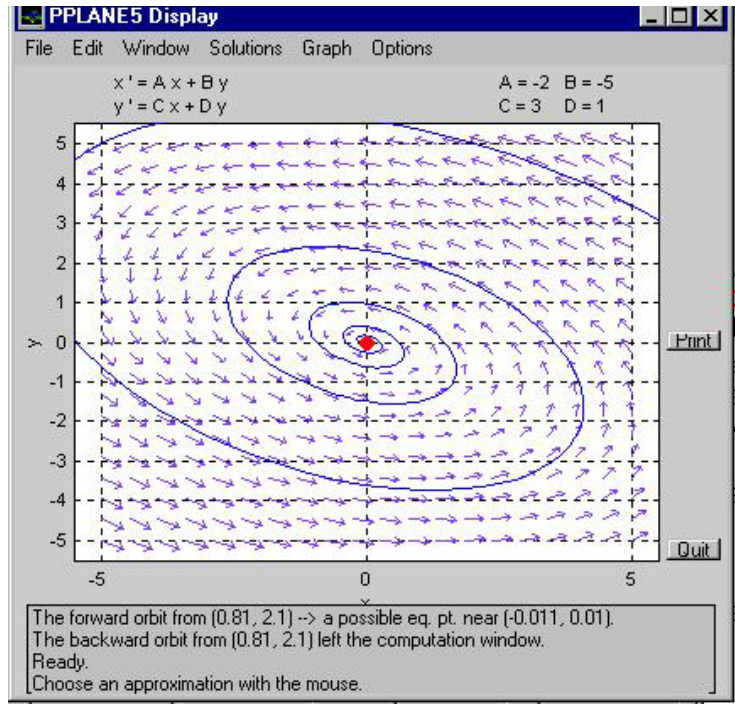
PPLANE5 Display

File Edit Window Solutions Graph Options

x ' = A x + B y
y ' = C x + D y

A = -2 B = -5
C = 3 D = 1

5
4
3
2
1
0
-1
-2
-3
-4
-5

y

-5
0
5

x

Print

Quit

The forward orbit from (0.81, 2.1) --> a possible eq. pt. near (-0.011, 0.01).
The backward orbit from (0.81, 2.1) left the computation window.
Ready.
Choose an approximation with the mouse.